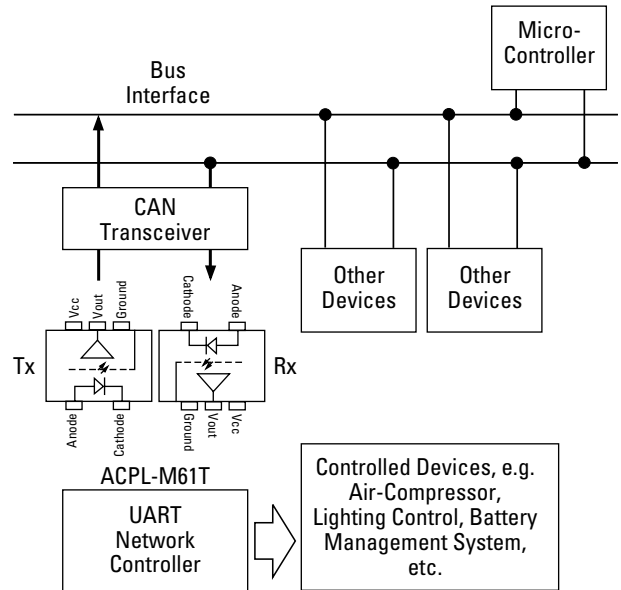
Micro-Controller

Bus Interface

CAN Transceiver

Other Devices

Other Devices

Vcc
Vout
Ground

Cathode
Anode

Tx

Rx

Anode
Cathode

Ground
Vout
Vcc

ACPL-M61T

UART Network Controller

Controlled Devices, e.g. Air-Compressor, Lighting Control, Battery Management System, etc.